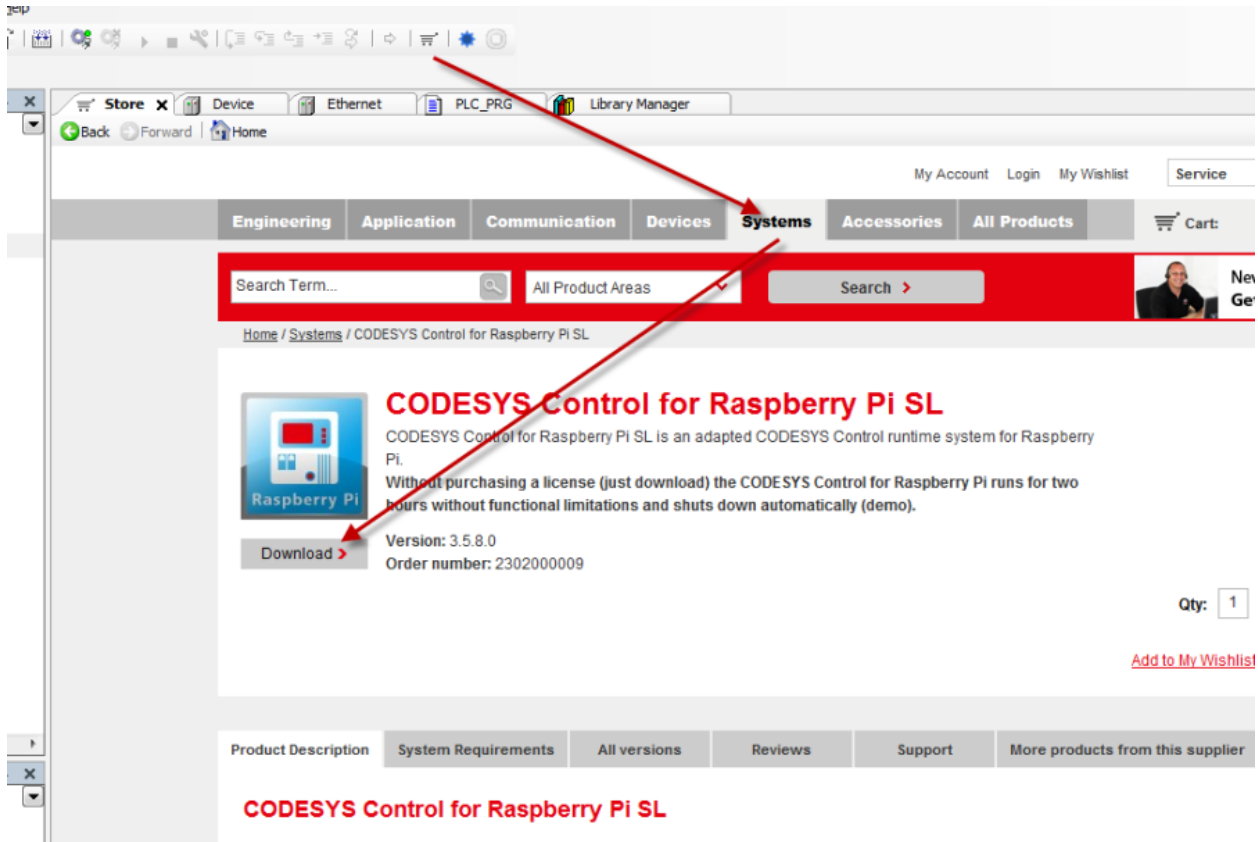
elp

Store ✕ Device Ethernet PLC_PRG Library Manager

Back Forward Home

My Account Login My Wishlist Service

Engineering Application Communication Devices Systems Accessories All Products Cart:

Search Term... All Product Areas Search ›

Nev
Ge

Home / Systems / CODESYS Control for Raspberry Pi SL

Raspberry Pi

Download ›

CODESYS Control for Raspberry Pi SL

CODESYS Control for Raspberry Pi SL is an adapted CODESYS Control runtime system for Raspberry Pi.

Without purchasing a license (just download) the CODESYS Control for Raspberry Pi runs for two hours without functional limitations and shuts down automatically (demo).

Version: 3.5.8.0
Order number: 2302000009

Qty: 1

Add to My Wishlist

Product Description System Requirements All versions Reviews Support More products from this supplier

CODESYS Control for Raspberry Pi SL